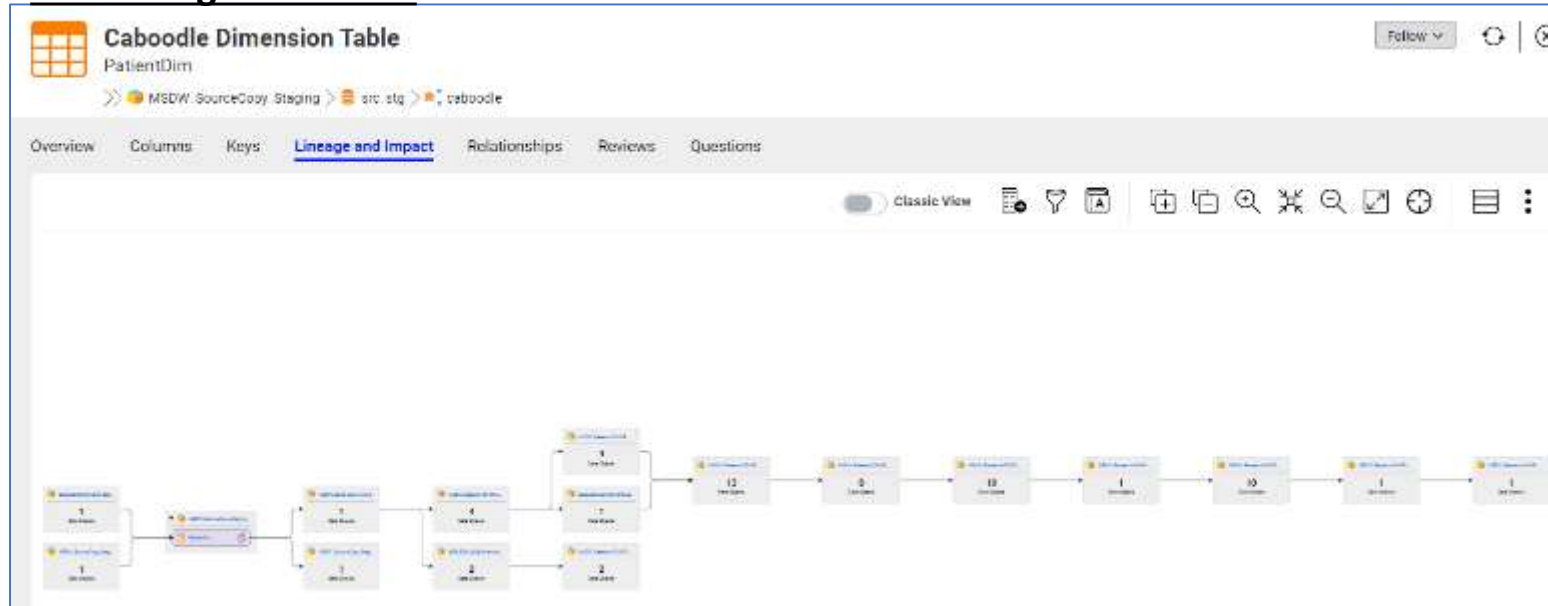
Caboodle Dimension Table
PatientDim

MSDW SourceCopy Staging > src stg > caboodle

Follow

Overview Columns Keys Lineage and Impact Relationships Reviews Questions

Classic View

1 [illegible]

1 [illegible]

1 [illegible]

1 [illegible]

4 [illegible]

2 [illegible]

9 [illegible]

1 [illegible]

2 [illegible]

12 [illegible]

0 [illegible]

10 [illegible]

1 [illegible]

10 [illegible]

1 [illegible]

1 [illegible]